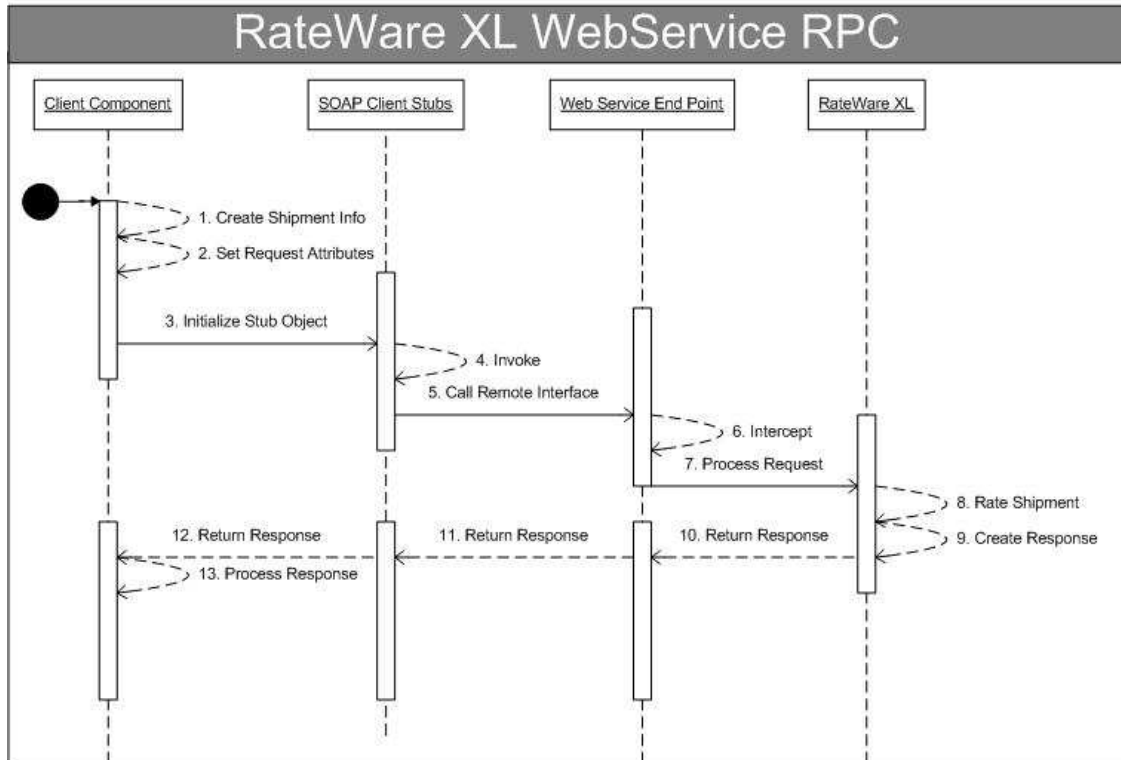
RateWare XL WebService RPC

Client Component

SOAP Client Stubs

Web Service End Point

RateWare XL

1. Create Shipment Info

2. Set Request Attributes

3. Initialize Stub Object

4. Invoke

5. Call Remote Interface

6. Intercept

7. Process Request

8. Rate Shipment

9. Create Response

10. Return Response

11. Return Response

12. Return Response

13. Process Response